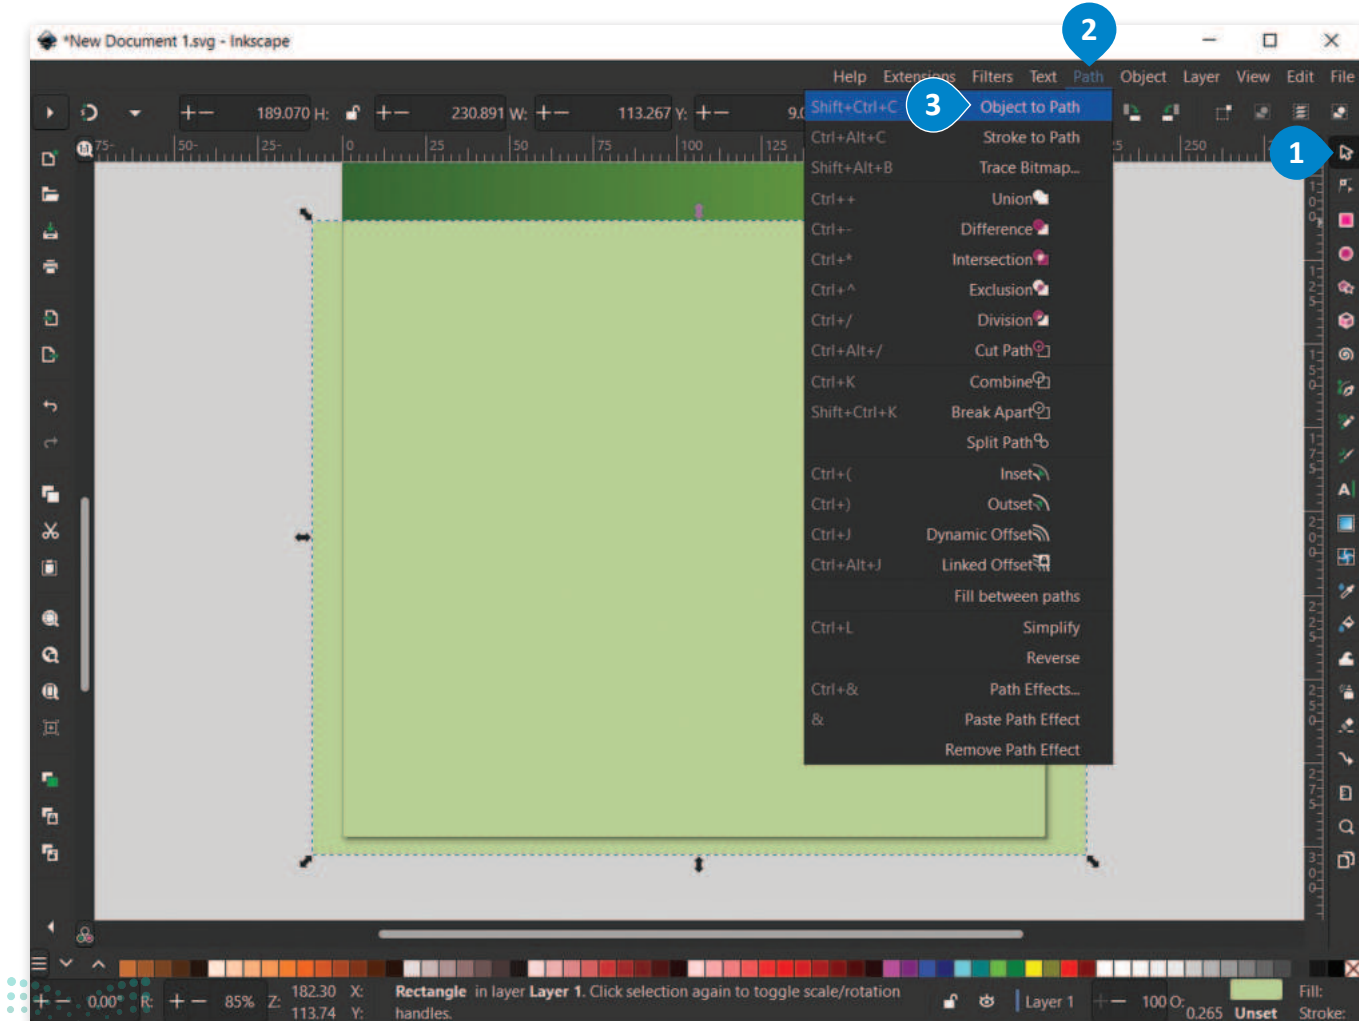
*New Document 1.svg - Inkscape

Help Extensions Filters Text Path Object Layer View Edit File

2

189.070 H: 230.891 W: 113.267 Y: 9.0

| Shift+Ctrl+C | Object to Path |
|---|---|
| Ctrl+Alt+C | Stroke to Path |
| Shift+Alt+B | Trace Bitmap... |
| Ctrl++ | Union |
| Ctrl+- | Difference |
| Ctrl+* | Intersection |
| Ctrl+^ | Exclusion |
| Ctrl+/ | Division |
| Ctrl+Alt+/ | Cut Path |
| Ctrl+K | Combine |
| Shift+Ctrl+K | Break Apart |
| | Split Path |
| Ctrl+( | Inset |
| Ctrl+) | Outset |
| Ctrl+J | Dynamic Offset |
| Ctrl+Alt+J | Linked Offset |
| | Fill between paths |
| Ctrl+L | Simplify |
| | Reverse |
| Ctrl+& | Path Effects... |
| & | Paste Path Effect |
| | Remove Path Effect |

3

1

75 50 25 0 25 50 75 100 125 250

0.00° R: 85% Z: 182.30 X: 113.74 Y: Rectangle in layer Layer 1. Click selection again to toggle scale/rotation handles. Layer 1 100 O: 0.265 Unset Fill: Stroke: